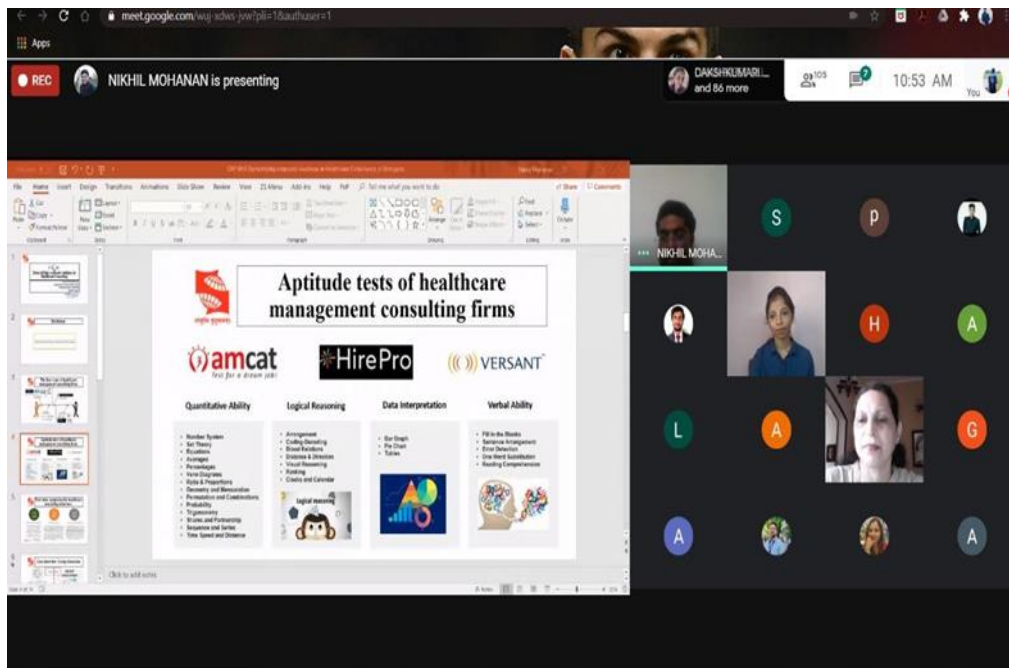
meet.google.com/wuj-xdws-jvw?pli=1&authuser=1

Apps

REC

NIKHIL MOHANAN is presenting

DAKSHKUMARI... and 86 more

105

7

10:53 AM

You

File Home Insert Design Transitions Animations Slide Show Review View Help Tell me what you want to do

Aptitude tests of healthcare management consulting firms

amcat
test for a dream job!

HirePro

VERSANT

Quantitative Ability

Logical Reasoning

Data Interpretation

Verbal Ability

- Number System
- Set Theory
- Equations
- Averages
- Percentages
- Venn Diagrams
- Ratio & Proportions
- Geometry and Mensuration
- Permutation and Combinations
- Probability
- Trigonometry
- Shares and Partnership
- Sequence and Series
- Time Speed and Distance

- Arrangement
- Coding-Decoding
- Blood Relations
- Distance & Direction
- Visual Reasoning
- Ranking
- Clocks and Calendar

Logical reasoning

- Bar Graph
- Pie Chart
- Tables

- Fill in the Blanks
- Sentence Arrangement
- Error Detection
- One Word Substitution
- Reading Comprehension

Click to add notes

NIKHIL MOHA...

S

P

H

A

L

A

G

A

A